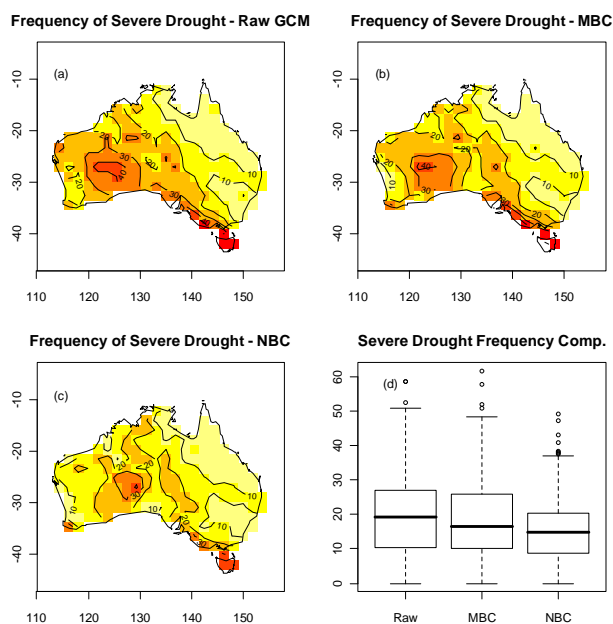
Frequency of Severe Drought - Raw GCM

(a)

-10
-20
-30
-40

110 120 130 140 150

20 20 30 20 30 10 10 20 10

Frequency of Severe Drought - MBC

(b)

-10
-20
-30
-40

110 120 130 140 150

20 40 30 10 10 20

Frequency of Severe Drought - NBC

(c)

-10
-20
-30
-40

110 120 130 140 150

20 30 10 10 20 10

Severe Drought Frequency Comp.

(d)

0 10 20 30 40 50 60

Raw MBC NBC